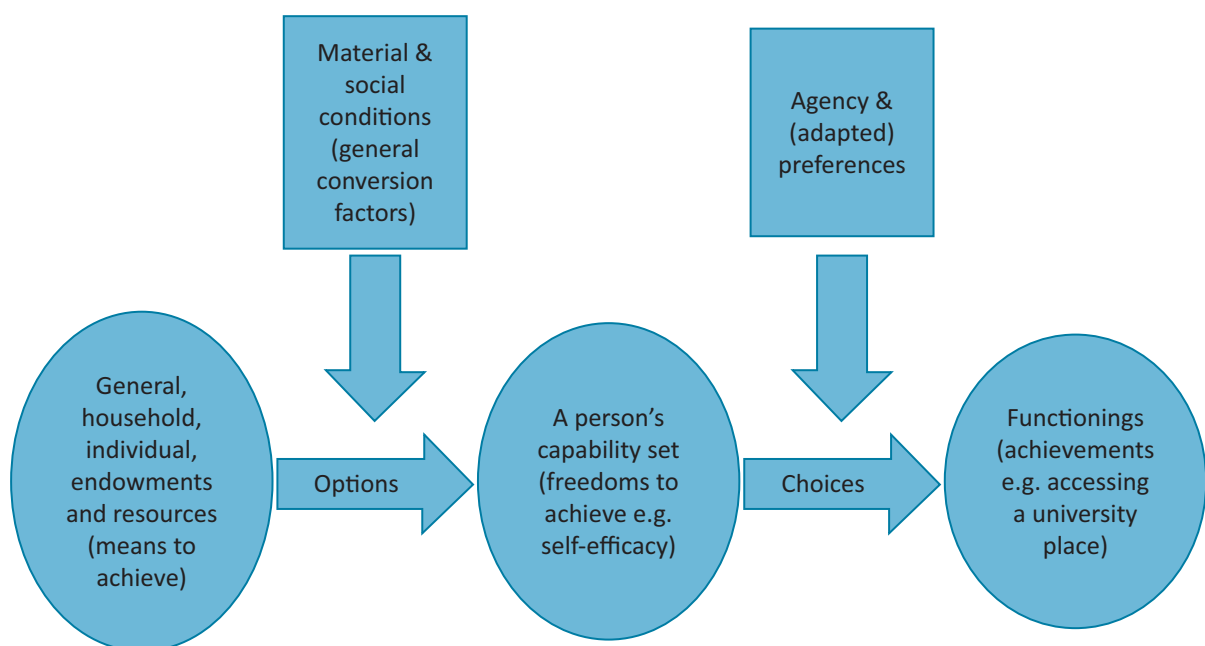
Material & social conditions (general conversion factors)

Agency & (adapted) preferences

General, household, individual, endowments and resources (means to achieve)

Options

A person's capability set (freedoms to achieve e.g. self-efficacy)

Choices

Functionings (achievements e.g. accessing a university place)